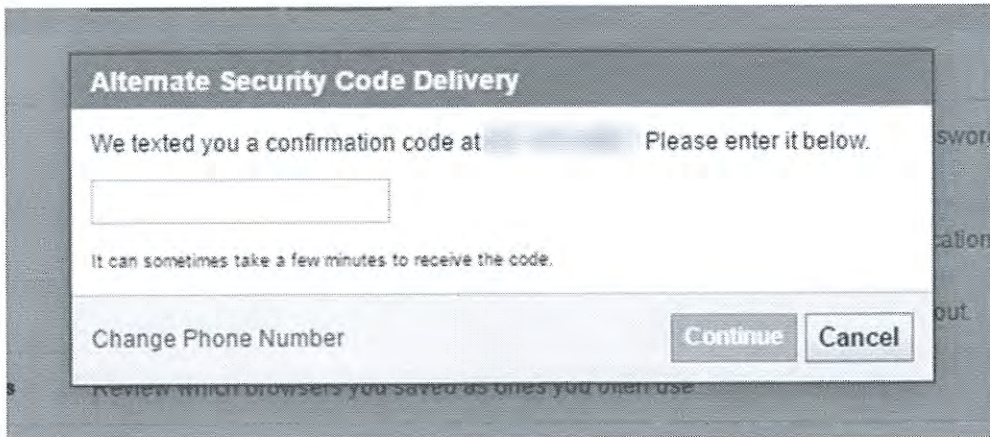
Alternate Security Code Delivery

We texted you a confirmation code at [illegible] Please enter it below.

It can sometimes take a few minutes to receive the code.

Change Phone Number

Continue Cancel

swor

cation

out.

s

Review which browsers you saved as ones you often use